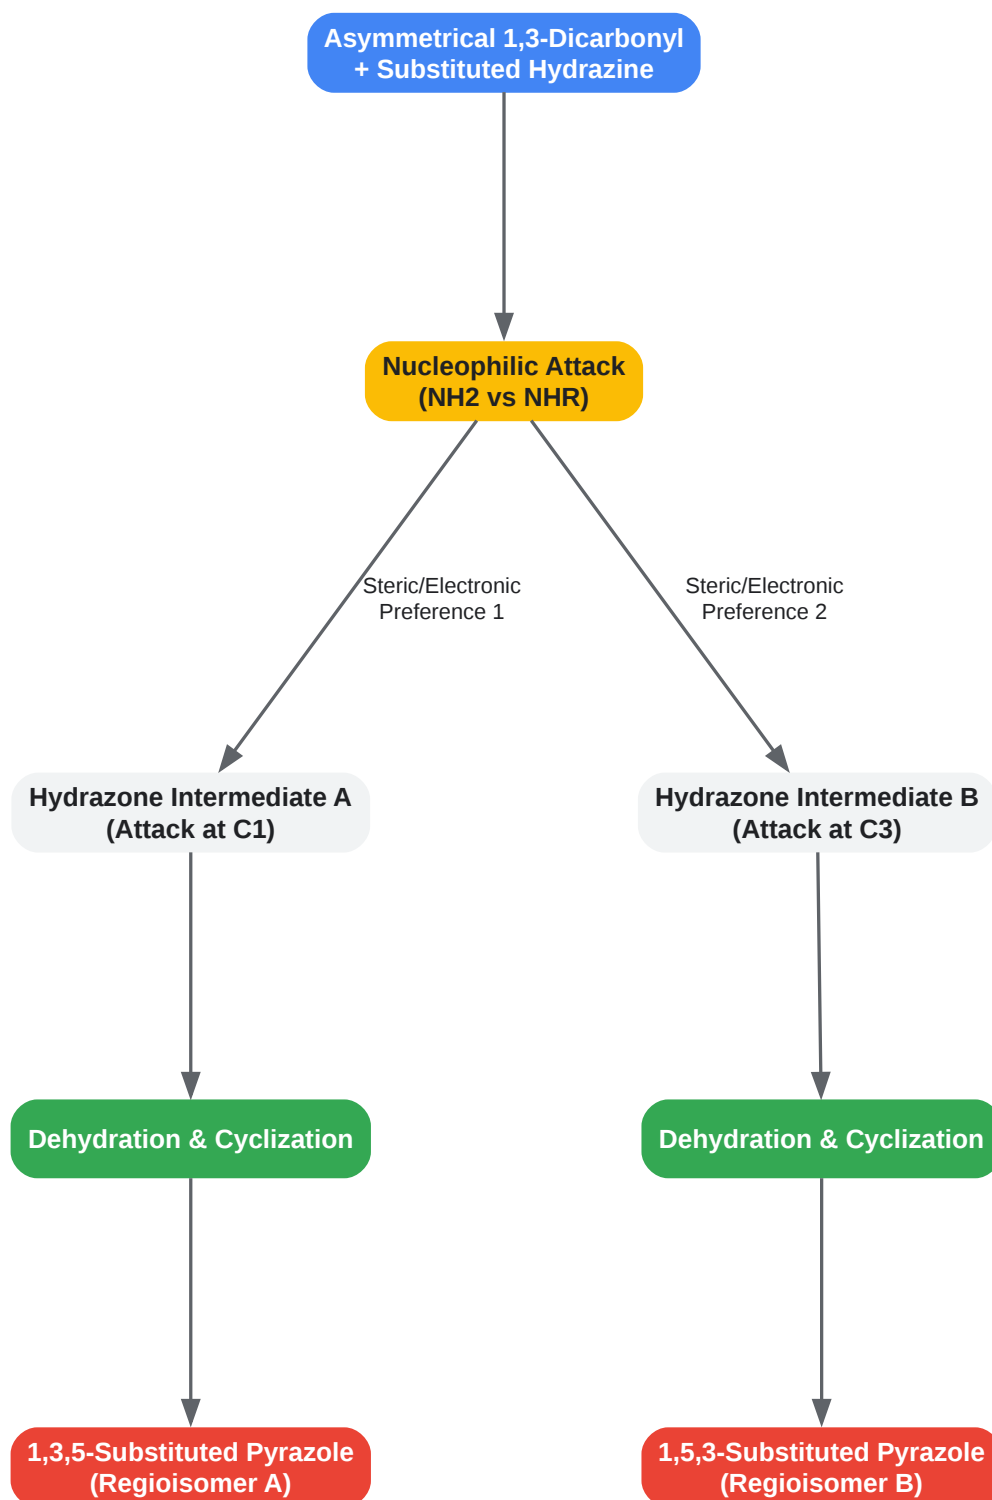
Asymmetrical 1,3-Dicarbonyl
+ Substituted Hydrazine

Nucleophilic Attack
(NH2 vs NHR)

Steric/Electronic
Preference 1

Steric/Electronic
Preference 2

Hydrazone Intermediate A
(Attack at C1)

Hydrazone Intermediate B
(Attack at C3)

Dehydration & Cyclization

Dehydration & Cyclization

1,3,5-Substituted Pyrazole
(Regioisomer A)

1,5,3-Substituted Pyrazole
(Regioisomer B)